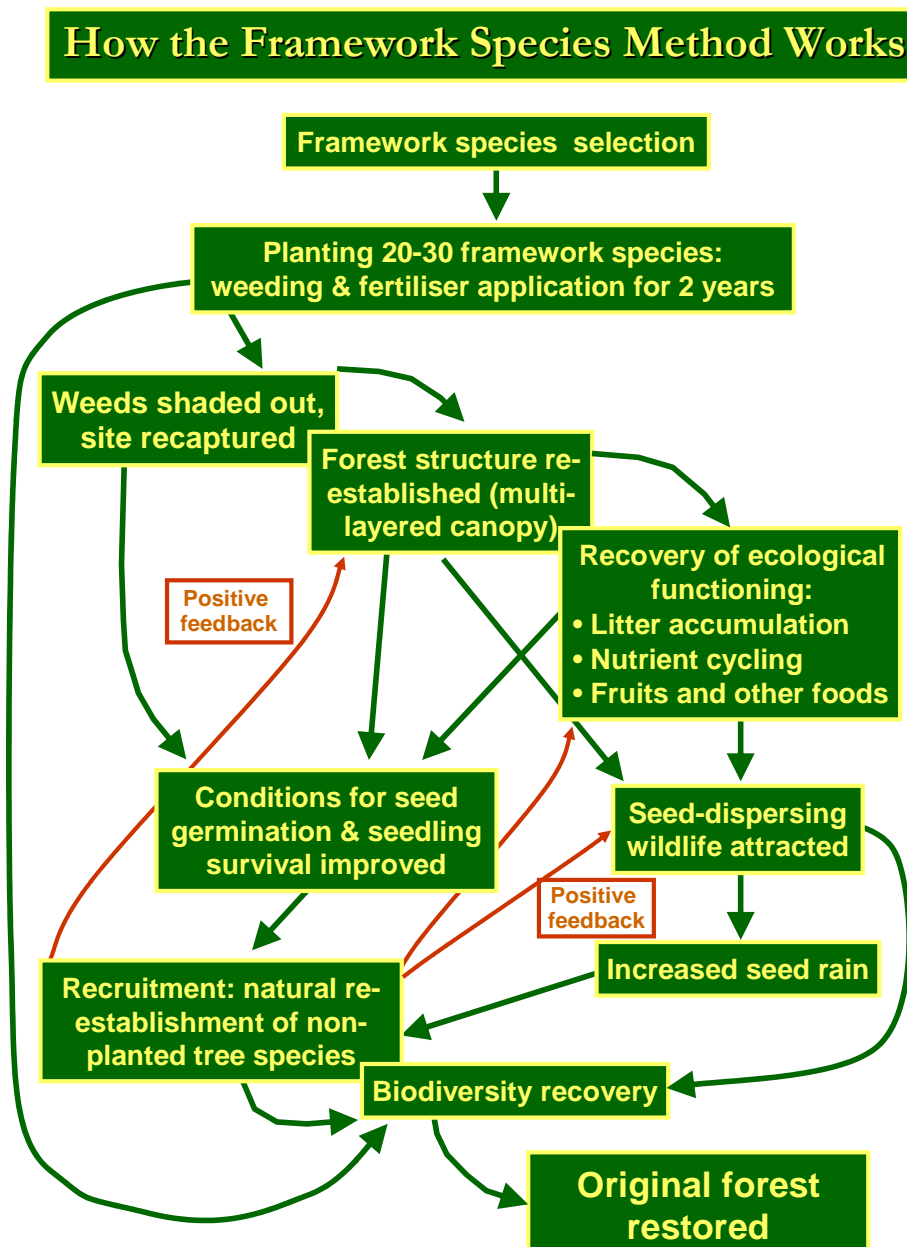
How the Framework Species Method Works

Framework species selection

Planting 20-30 framework species: weeding & fertiliser application for 2 years

Weeds shaded out, site recaptured

Forest structure re-established (multi-layered canopy)

Recovery of ecological functioning:
• Litter accumulation
• Nutrient cycling
• Fruits and other foods

Positive feedback

Conditions for seed germination & seedling survival improved

Seed-dispersing wildlife attracted

Positive feedback

Increased seed rain

Recruitment: natural re-establishment of non-planted tree species

Biodiversity recovery

Original forest restored